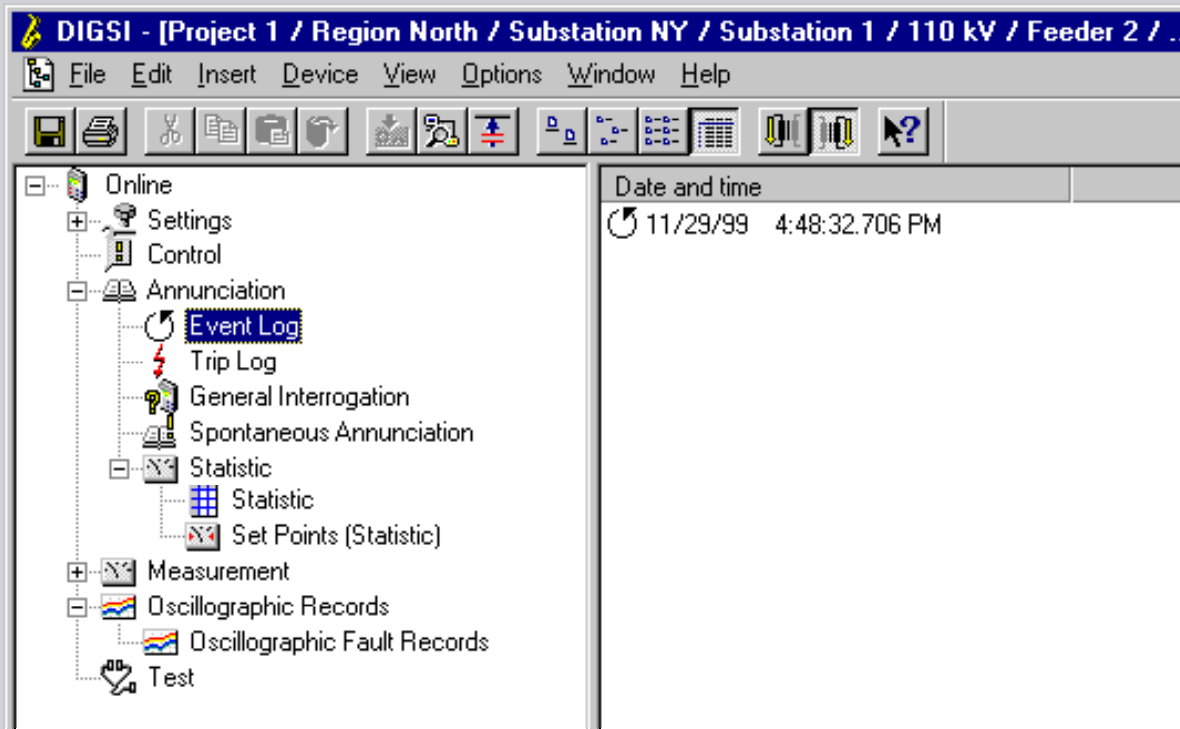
DIGSI - [Project 1 / Region North / Substation NY / Substation 1 / 110 kV / Feeder 2 / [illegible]

File Edit Insert Device View Options Window Help

Online
Settings
Control
Annunciation
Event Log
Trip Log
General Interrogation
Spontaneous Annunciation
Statistic
Statistic
Set Points (Statistic)
Measurement
Oscillographic Records
Oscillographic Fault Records
Test

Date and time
11/29/99 4:48:32.706 PM